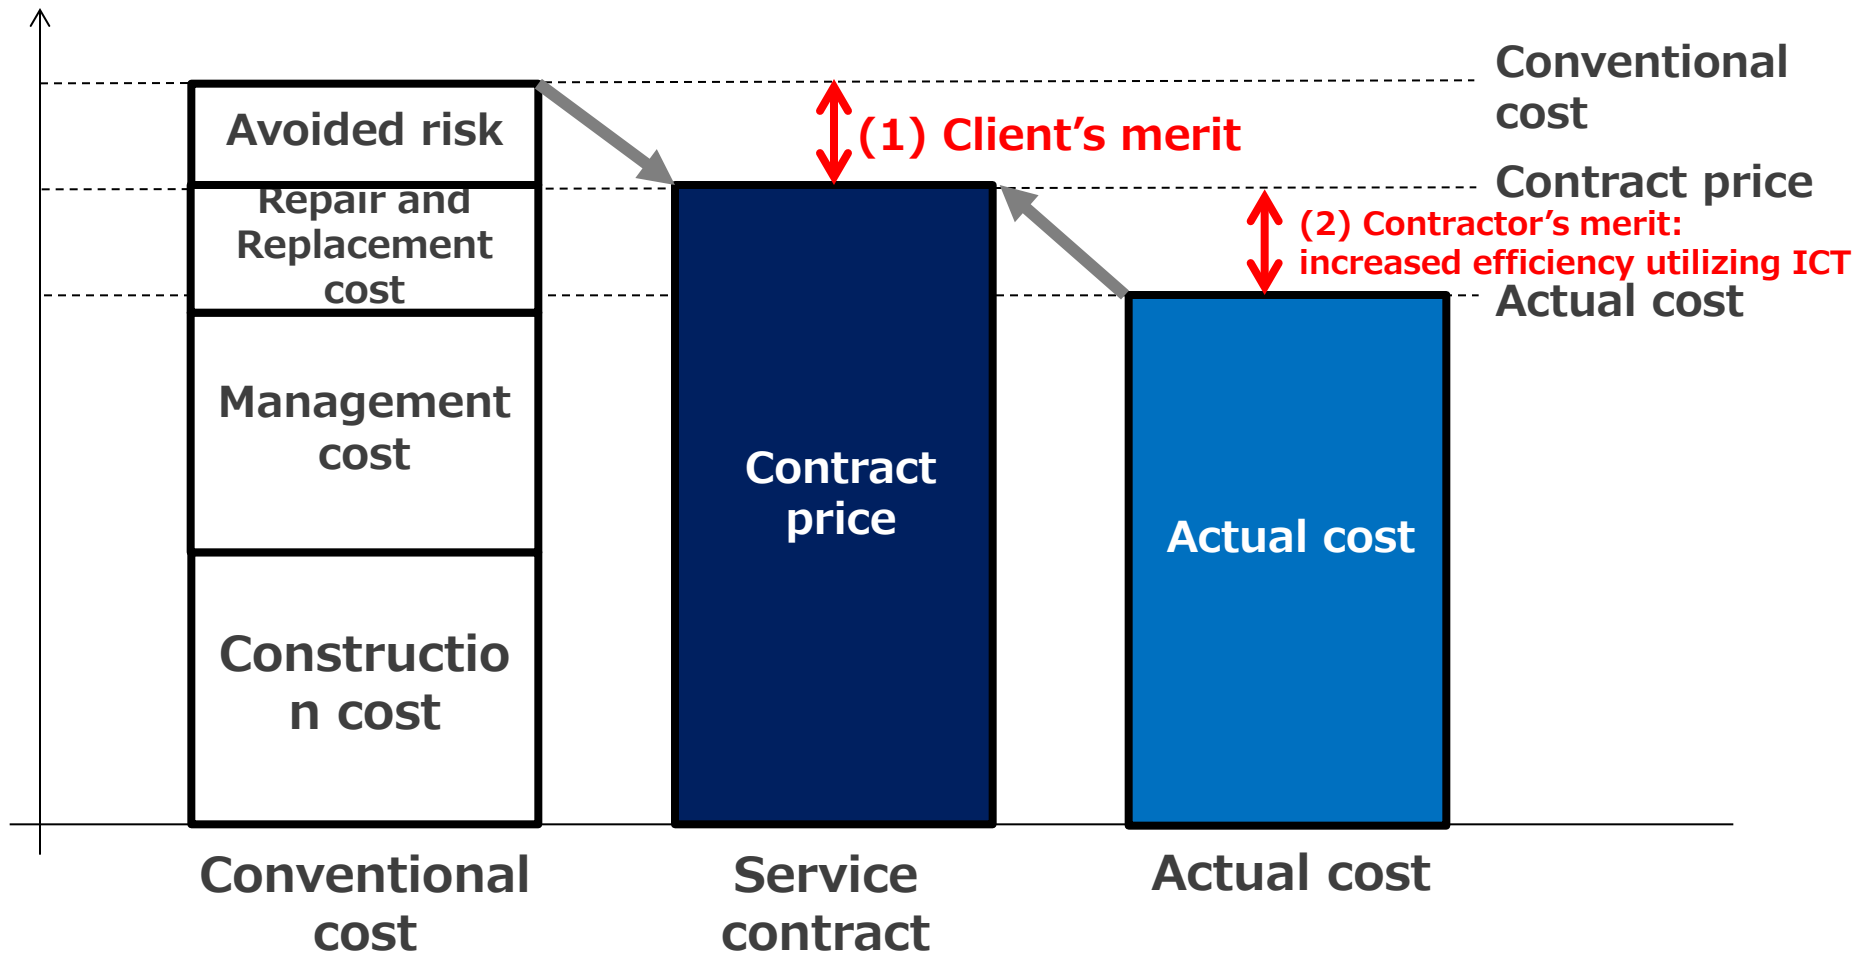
Avoided risk

Repair and Replacement cost

Management cost

Constructio n cost

(1) Client’s merit

Contract price

Actual cost

Conventional cost

Contract price

(2) Contractor’s merit: increased efficiency utilizing ICT

Actual cost

Conventional cost

Service contract

Actual cost